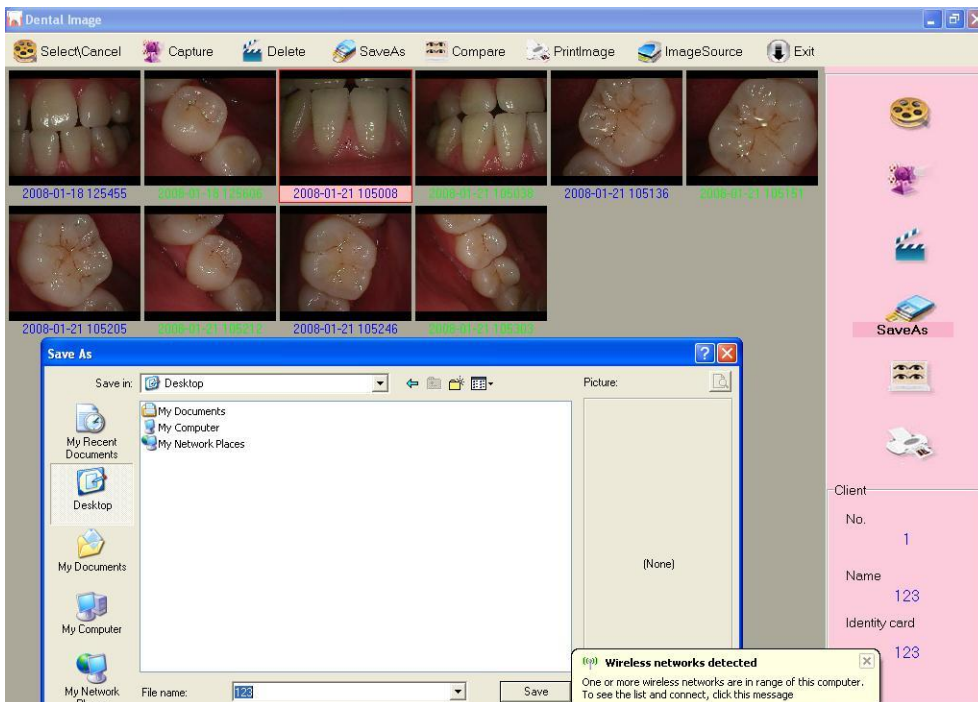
Dental Image

Select\Cancel Capture Delete SaveAs Compare PrintImage ImageSource Exit

2008-01-18 125455
2008-01-18 125606
2008-01-21 105008
2008-01-21 105038
2008-01-21 105136
2008-01-21 105151
2008-01-21 105205
2008-01-21 105212
2008-01-21 105246
2008-01-21 105303

SaveAs

Save As

Save in: Desktop

Picture:

My Documents
My Computer
My Network Places

My Recent Documents
Desktop
My Documents
My Computer
My Network Places

(None)

File name: 123

Save

Client
No.
1
Name
123
Identity card
123

Wireless networks detected
One or more wireless networks are in range of this computer. To see the list and connect, click this message